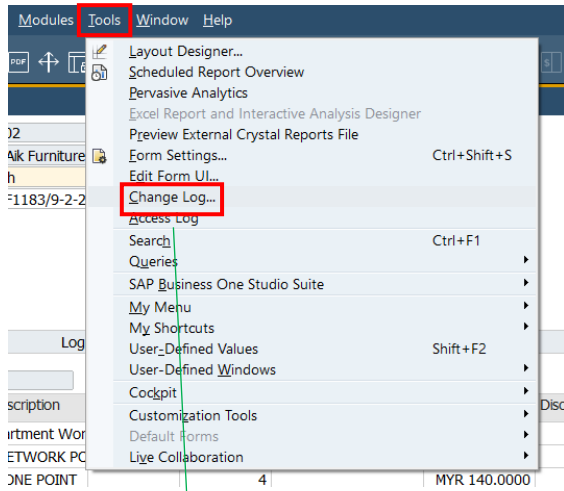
Modules Tools Window Help

PDF

Layout Designer...
Scheduled Report Overview
Pervasive Analytics
Excel Report and Interactive Analysis Designer
Preview External Crystal Reports File
Form Settings... Ctrl+Shift+S
Edit Form UI...
Change Log...
Access Log
Search Ctrl+F1
Queries
SAP Business One Studio Suite
My Menu
My Shortcuts
User-Defined Values Shift+F2
User-Defined Windows
Cockpit
Customization Tools
Default Forms
Live Collaboration

02
Aik Furniture
h
F1183/9-2-2

Log
scription
artment Wor
ETWORK PO
ONE POINT

$
Disc

4
MYR 140.0000